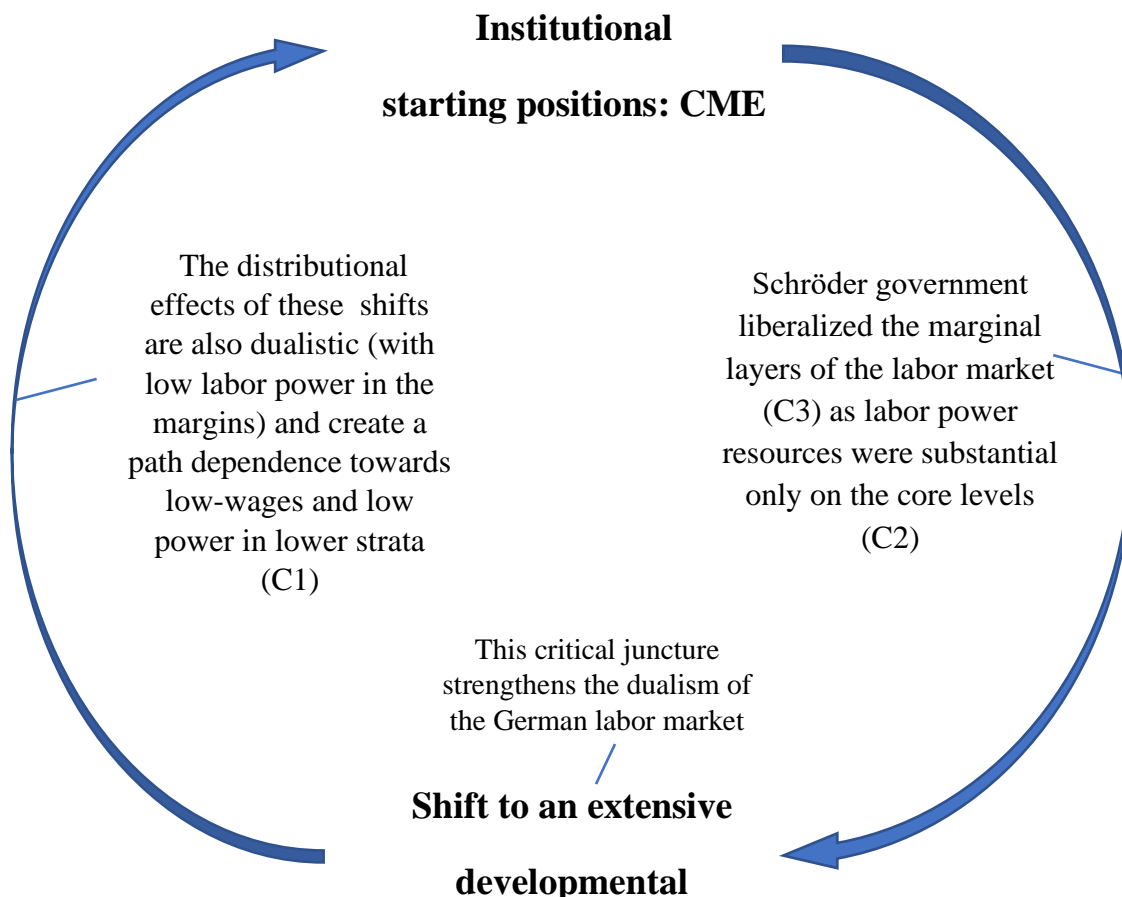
Institutional

starting positions: CME

The distributional effects of these shifts are also dualistic (with low labor power in the margins) and create a path dependence towards low-wages and low power in lower strata (C1)

Schröder government liberalized the marginal layers of the labor market (C3) as labor power resources were substantial only on the core levels (C2)

This critical juncture strengthens the dualism of the German labor market

Shift to an extensive

developmental